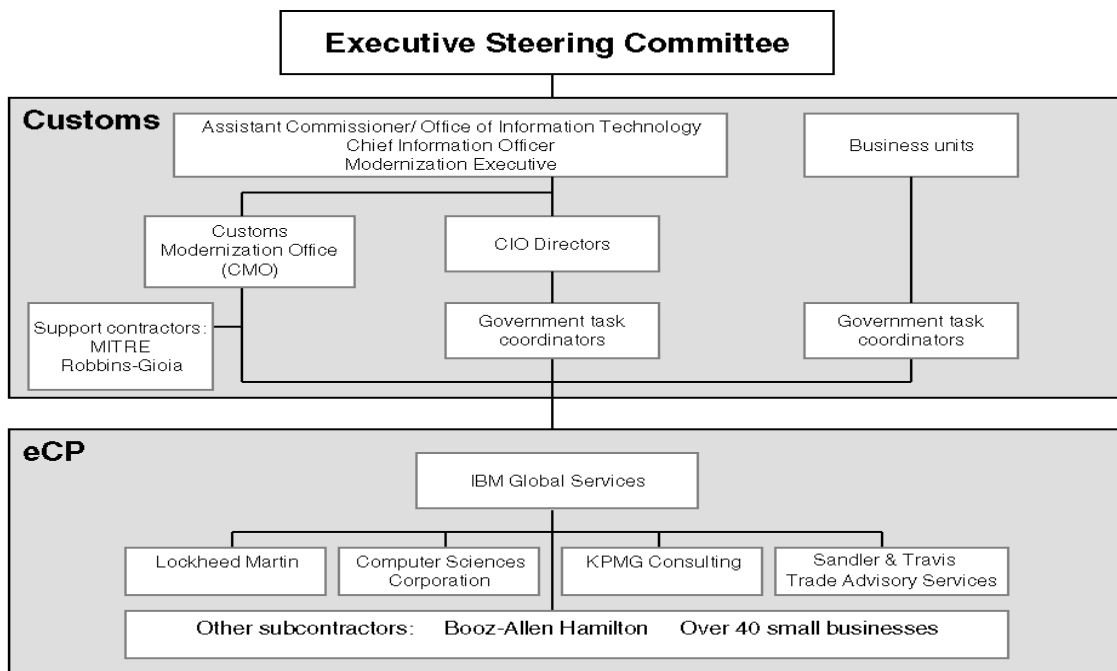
Executive Steering Committee

Customs

Assistant Commissioner/ Office of Information Technology
Chief Information Officer
Modernization Executive

Business units

Customs Modernization Office (CMO)

CIO Directors

Support contractors: MITRE Robbins-Gioia

Government task coordinators

Government task coordinators

eCP

IBM Global Services

Lockheed Martin

Computer Sciences Corporation

KPMG Consulting

Sandler & Travis Trade Advisory Services

Other subcontractors: Booz-Allen Hamilton Over 40 small businesses